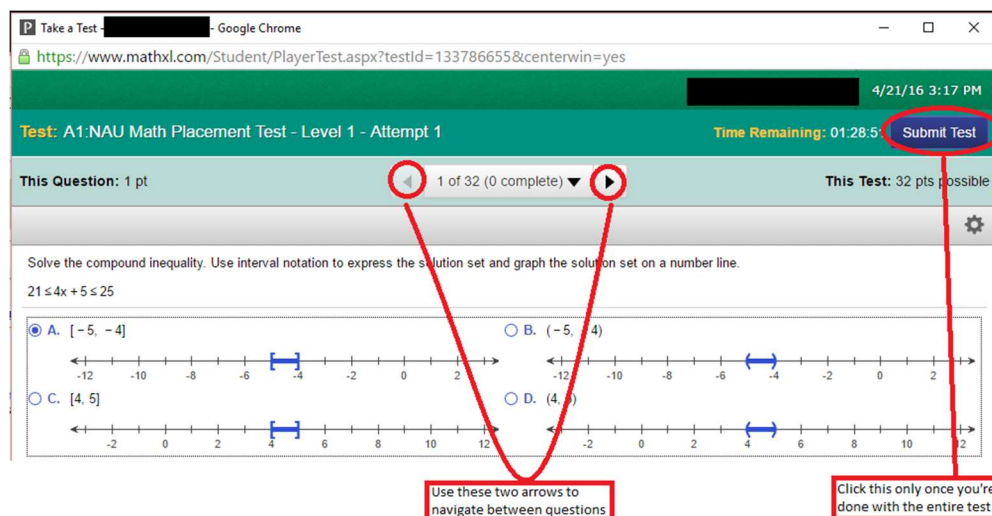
P Take a Test - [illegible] - Google Chrome

https://www.mathxl.com/Student/PlayerTest.aspx?testId=133786655&centerwin=yes

4/21/16 3:17 PM

Test: A1:NAU Math Placement Test - Level 1 - Attempt 1

Time Remaining: 01:28:5

Submit Test

This Question: 1 pt

1 of 32 (0 complete)

This Test: 32 pts possible

Solve the compound inequality. Use interval notation to express the solution set and graph the solution set on a number line.

$21 \le 4x + 5 \le 25$

A. $[-5, -4]$

-12 -10 -8 -6 -4 -2 0 2

B. $(-5, -4)$

-12 -10 -8 -6 -4 -2 0 2

C. $[4, 5]$

-2 0 2 4 6 8 10 12

D. $(4, 5)$

-2 0 2 4 6 8 10 12

Use these two arrows to navigate between questions

Click this only once you're done with the entire test